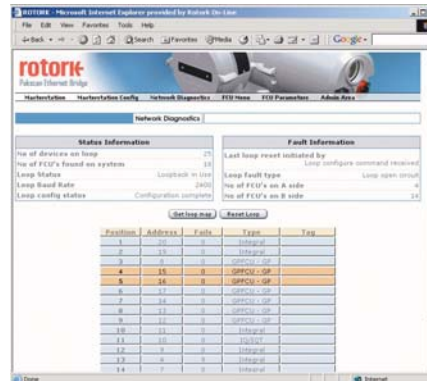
ROTORK - Microsoft Internet Explorer provided by Rotork On-Line

File Edit View Favorites Tools Help

Back Search Favorites Media Google

rotork
Pakscan Ethernet Bridge

Masterstation | Masterstation Config | Network Diagnostics | FCU Menu | FCU Parameters | Admin Area

Network Diagnostics

| Status Information | |
|---|---|
| No of devices on loop | 25 |
| No of FCU's found on system | 10 |
| Loop Status | Loopback in Use |
| Loop Baud Rate | 2400 |
| Loop config status | Configuration complete |

| Fault Information | |
|---|---|
| Last loop reset initiated by | Loop configure command received |
| Loop fault type | Loop open circuit |
| No of FCU's on A side | 4 |
| No of FCU's on B side | 14 |

Get loop map | Reset Loop

| Position | Address | Fails | Type | Tag |
|---|---|---|---|---|
| 1 | 20 | 0 | Integral | |
| 2 | 13 | 0 | Integral | |
| 3 | 14 | 0 | Integral | |
| 4 | 15 | 0 | GPFCU - GP | |
| 5 | 16 | 0 | GPFCU - GP | |
| 6 | 17 | 0 | GPFCU - GP | |
| 7 | 14 | 0 | GPFCU - GP | |
| 8 | 12 | 0 | GPFCU - GP | |
| 9 | 17 | 0 | GPFCU - GP | |
| 10 | 11 | 0 | Integral | |
| 11 | 10 | 0 | IQ/IQT | |
| 12 | 9 | 0 | Integral | |
| 13 | 8 | 0 | Integral | |
| 14 | 7 | 0 | Integral | |

Done | Internet